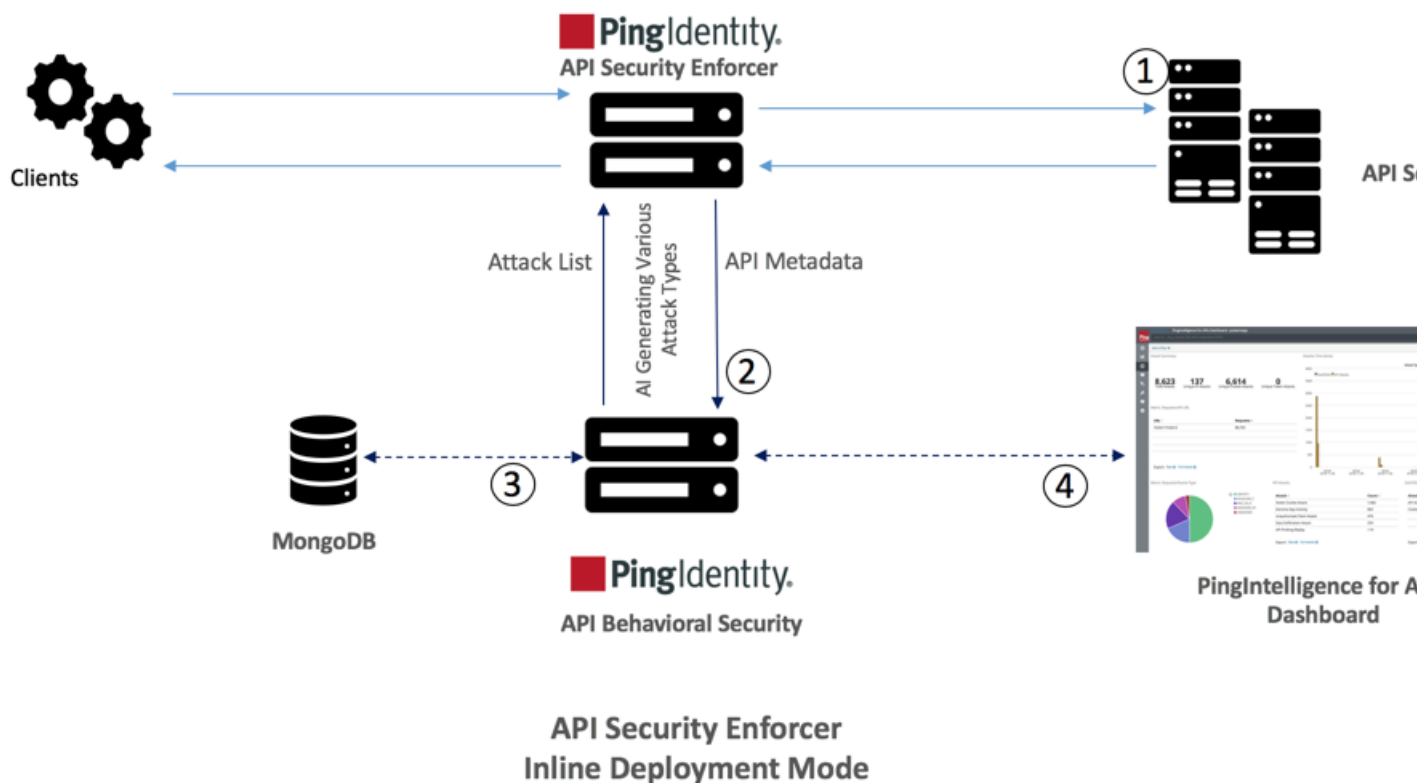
PingIdentity.
API Security Enforcer

Clients

1

API S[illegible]

Attack List

AI Generating Various Attack Types

API Metadata

2

3

4

MongoDB

PingIdentity.
API Behavioral Security

8,623 137 6,614 0

PingIntelligence for A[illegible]
Dashboard

API Security Enforcer
Inline Deployment Mode